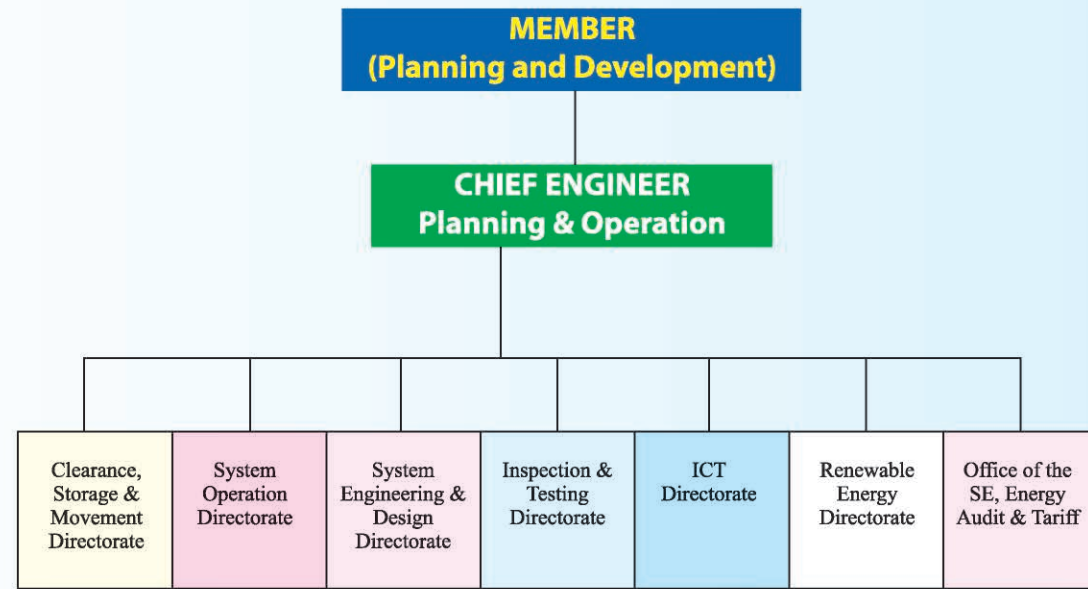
MEMBER
(Planning and Development)

CHIEF ENGINEER
Planning & Operation

Clearance, Storage & Movement Directorate

System Operation Directorate

System Engineering & Design Directorate

Inspection & Testing Directorate

ICT Directorate

Renewable Energy Directorate

Office of the SE, Energy Audit & Tariff